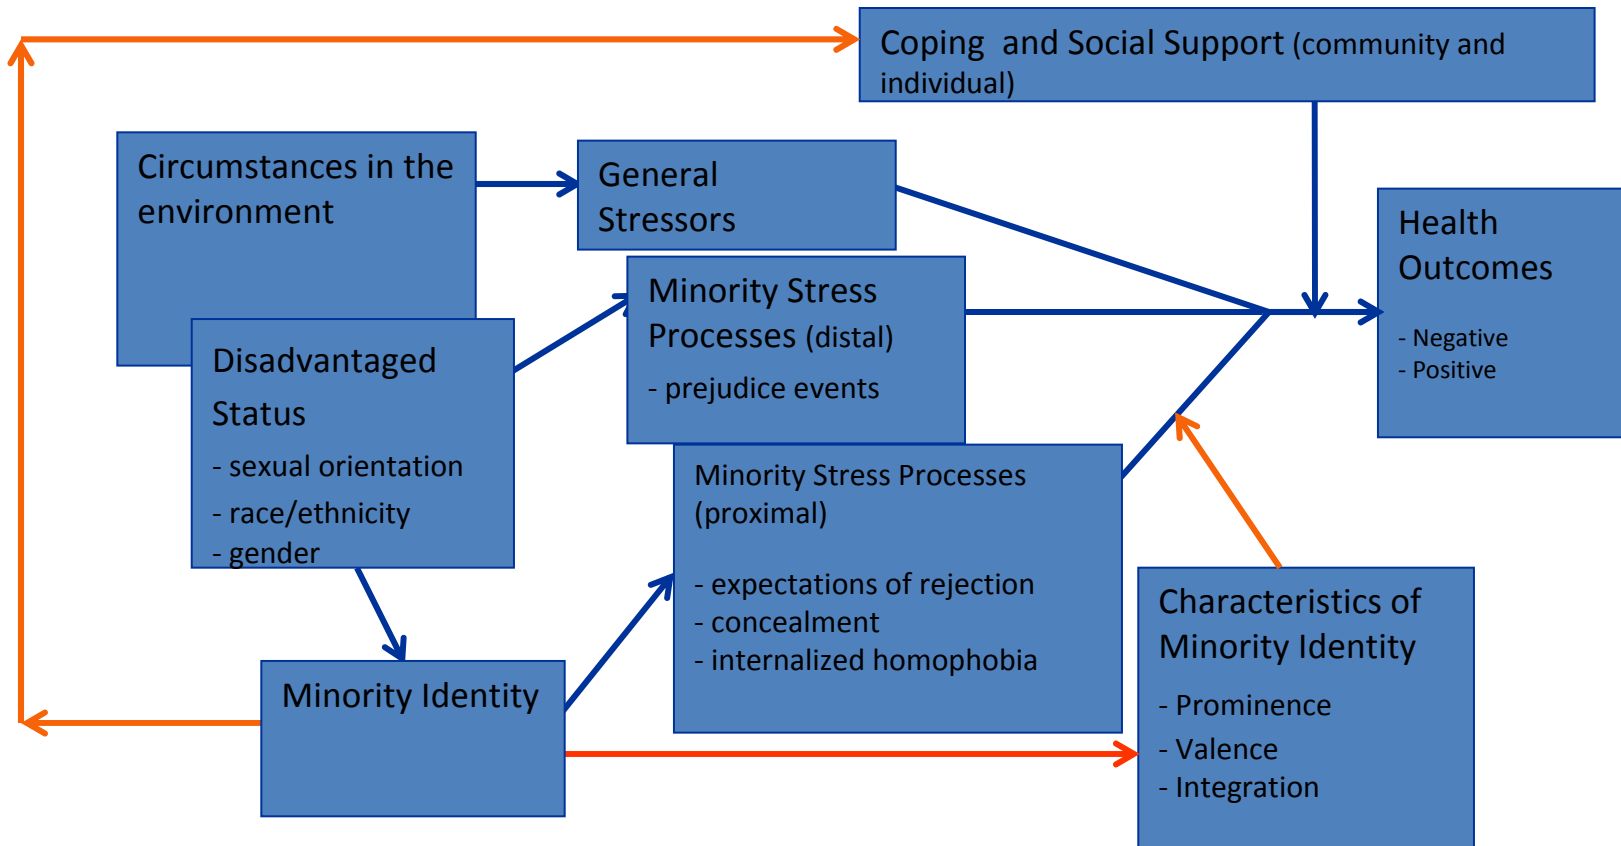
Coping and Social Support (community and individual)

Circumstances in the environment

General Stressors

Health Outcomes

- Negative
- Positive

Minority Stress Processes (distal)

- prejudice events

Disadvantaged Status

- sexual orientation
- race/ethnicity
- gender

Minority Stress Processes (proximal)

- expectations of rejection
- concealment
- internalized homophobia

Characteristics of Minority Identity

- Prominence
- Valence
- Integration

Minority Identity